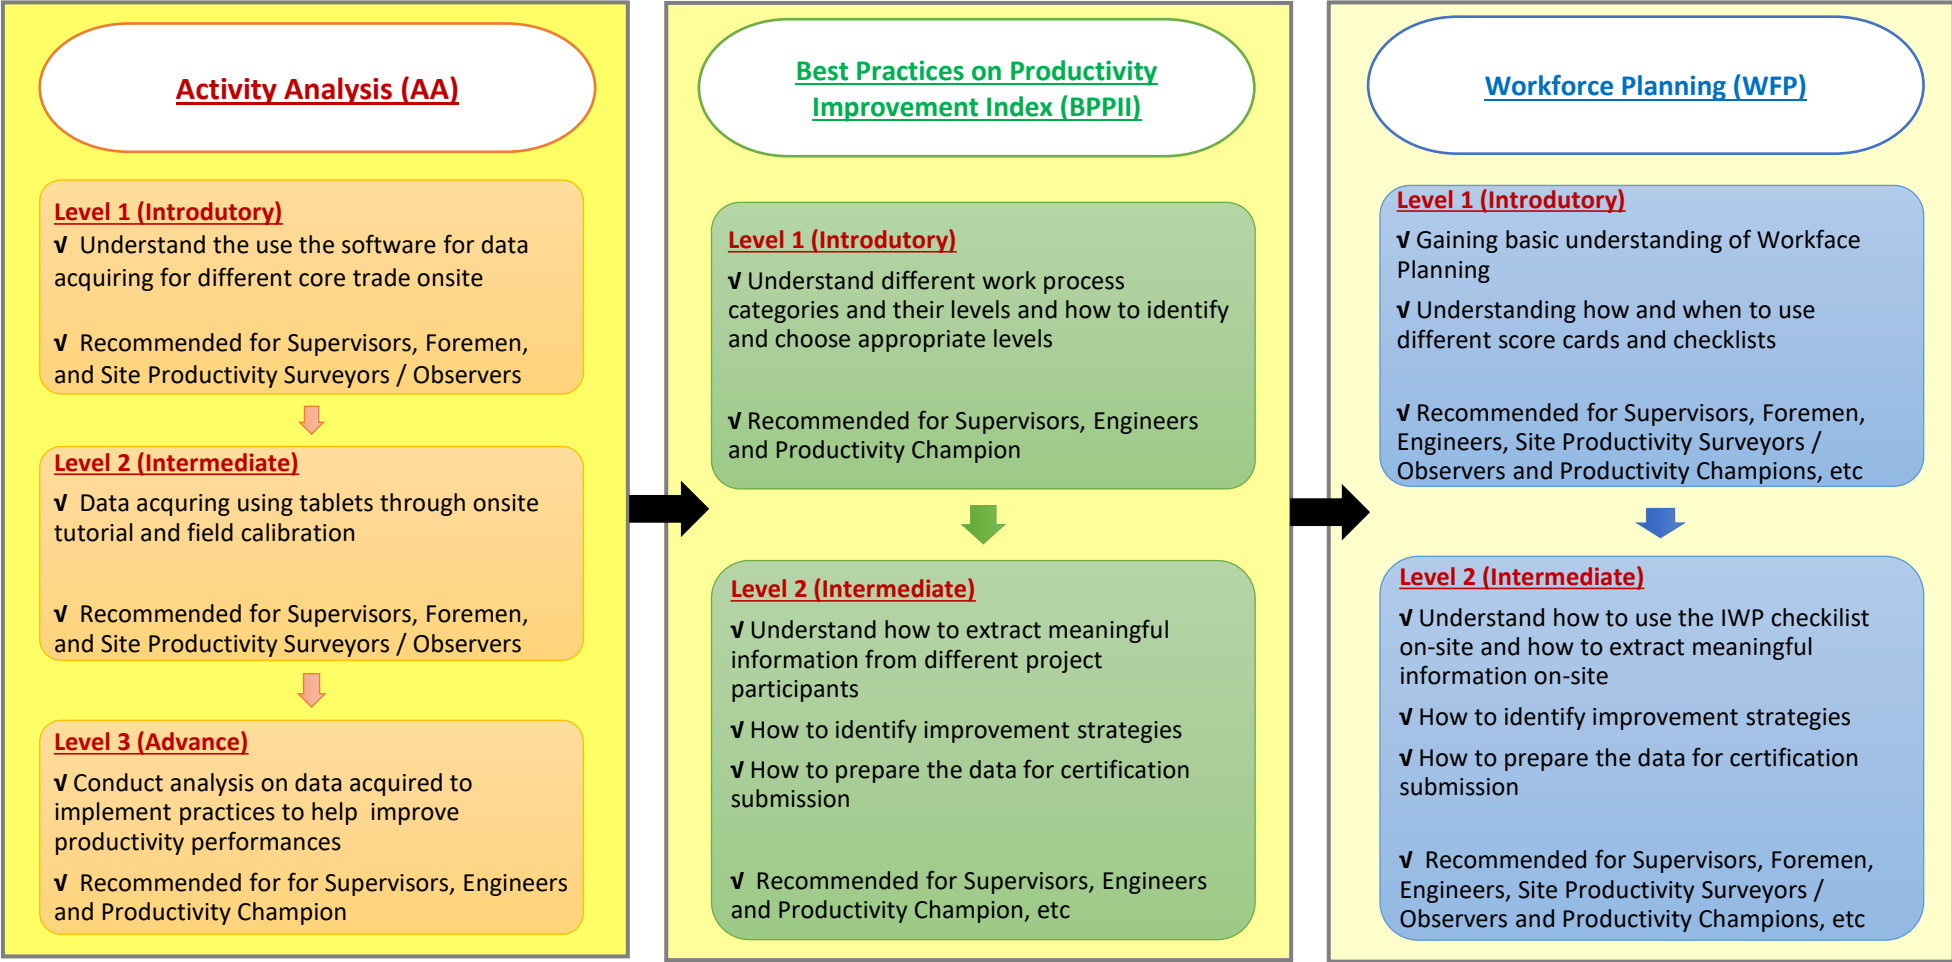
Activity Analysis (AA)

Level 1 (Introductory)
√ Understand the use the software for data acquiring for different core trade onsite

√ Recommended for Supervisors, Foremen, and Site Productivity Surveyors / Observers

Level 2 (Intermediate)
√ Data acquring using tablets through onsite tutorial and field calibration

√ Recommended for Supervisors, Foremen, and Site Productivity Surveyors / Observers

Level 3 (Advance)
√ Conduct analysis on data acquired to implement practices to help improve productivity performances

√ Recommended for for Supervisors, Engineers and Productivity Champion

Best Practices on Productivity Improvement Index (BPPII)

Level 1 (Introductory)
√ Understand different work process categories and their levels and how to identify and choose appropriate levels

√ Recommended for Supervisors, Engineers and Productivity Champion

Level 2 (Intermediate)
√ Understand how to extract meaningful information from different project participants

√ How to identify improvement strategies

√ How to prepare the data for certification submission

√ Recommended for Supervisors, Engineers and Productivity Champion, etc

Workforce Planning (WFP)

Level 1 (Introductory)
√ Gaining basic understanding of Workface Planning

√ Understanding how and when to use different score cards and checklists

√ Recommended for Supervisors, Foremen, Engineers, Site Productivity Surveyors / Observers and Productivity Champions, etc

Level 2 (Intermediate)
√ Understand how to use the IWP checkilist on-site and how to extract meaningful information on-site

√ How to identify improvement strategies

√ How to prepare the data for certification submission

√ Recommended for Supervisors, Foremen, Engineers, Site Productivity Surveyors / Observers and Productivity Champions, etc